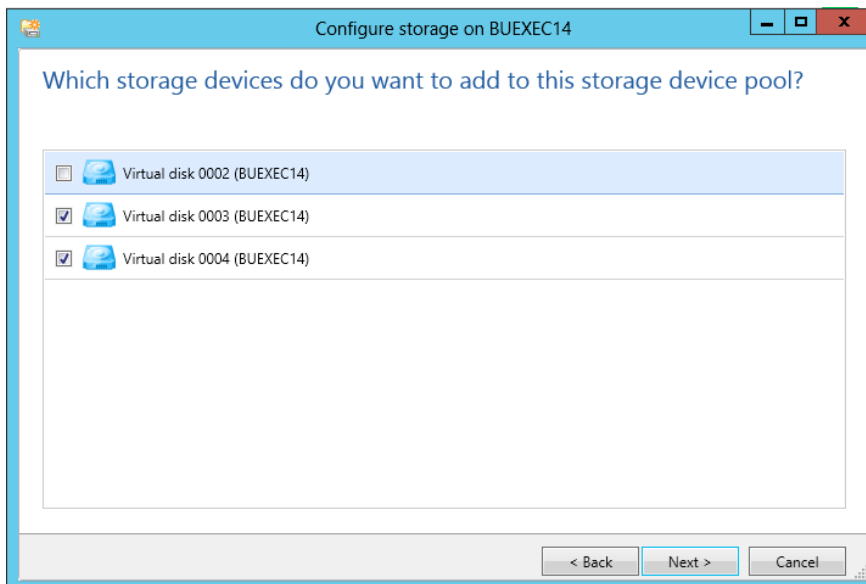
Configure storage on BUEXEC14

Which storage devices do you want to add to this storage device pool?

Virtual disk 0002 (BUEXEC14)

Virtual disk 0003 (BUEXEC14)

Virtual disk 0004 (BUEXEC14)

< Back

Next >

Cancel